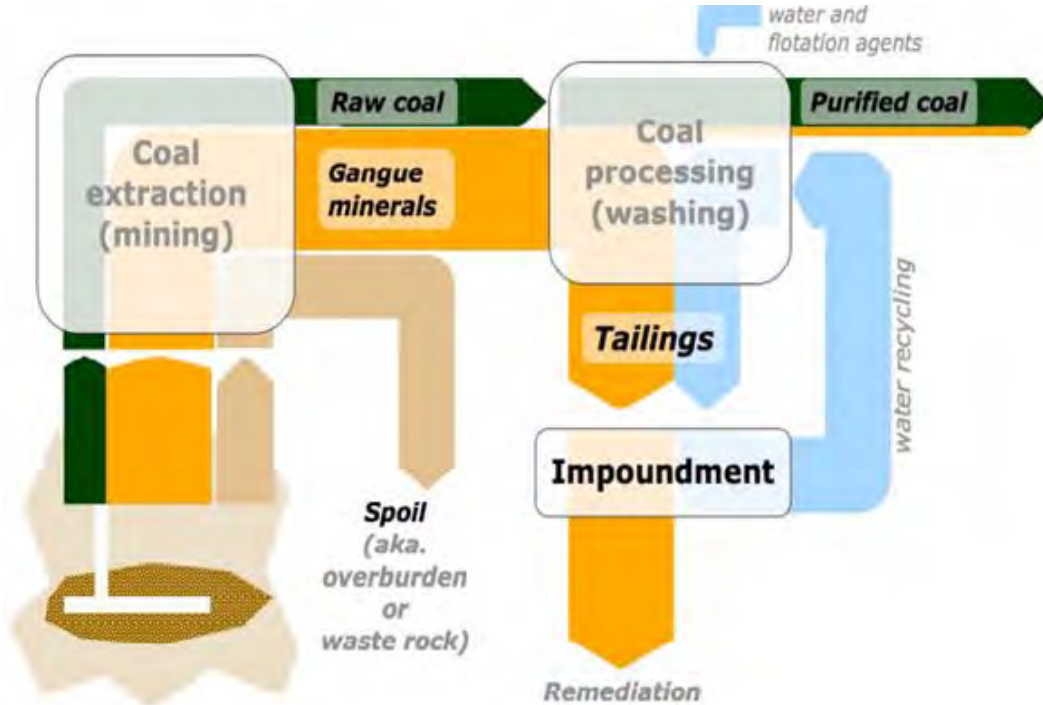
water and flotation agents

Raw coal

Purified coal

Coal extraction (mining)

Gangue minerals

Coal processing (washing)

water recycling

Tailings

Impoundment

Spoil (aka. overburden or waste rock)

Remediation